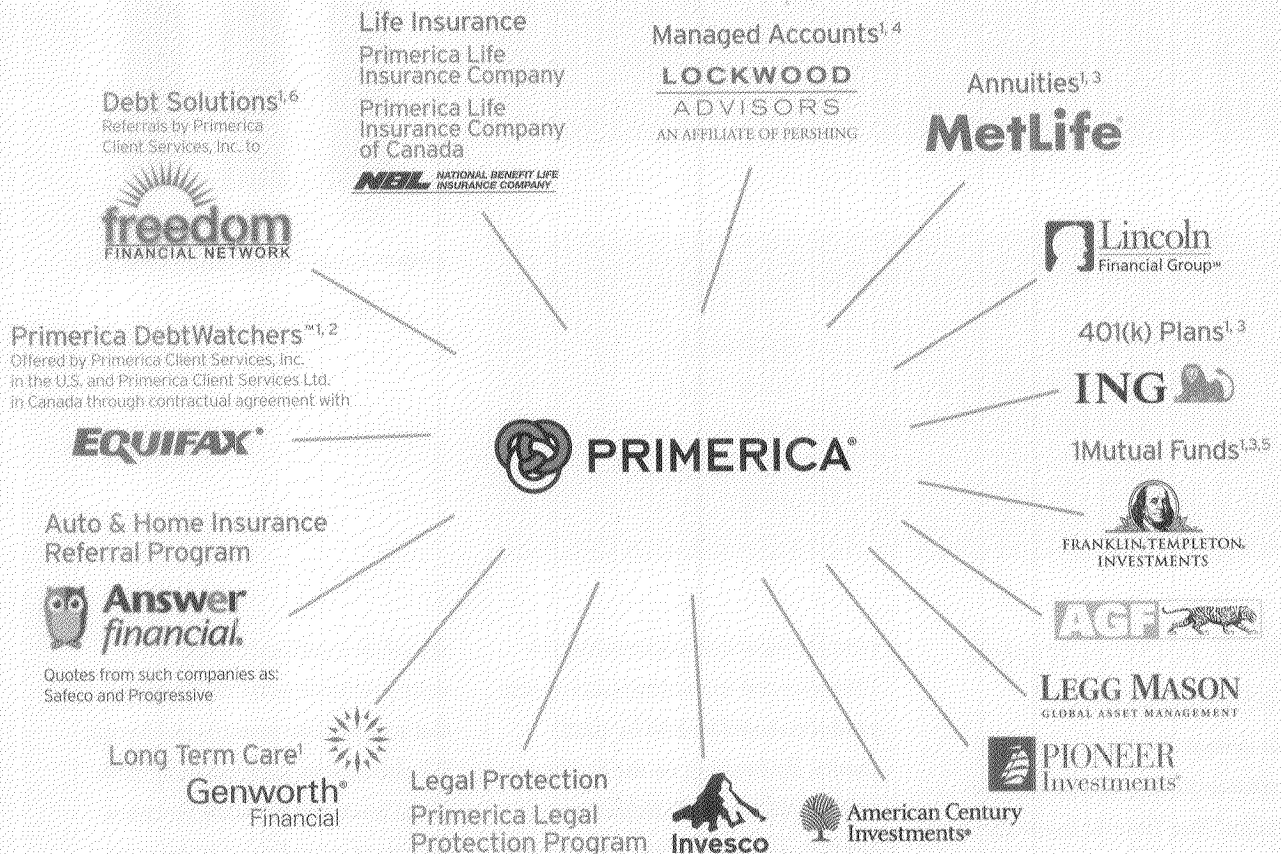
Life Insurance
Primerica Life Insurance Company
Primerica Life Insurance Company of Canada
NBL NATIONAL BENEFIT LIFE INSURANCE COMPANY

Managed Accounts$^{1,4}$
LOCKWOOD ADVISORS
AN AFFILIATE OF PERSHING

Annuities$^{1,3}$
MetLife

Lincoln Financial Group℠

401(k) Plans$^{1,3}$
ING

1Mutual Funds$^{1,3,5}$
FRANKLIN.TEMPLETON. INVESTMENTS

AGF

LEGG MASON
GLOBAL ASSET MANAGEMENT

PIONEER Investments

American Century Investments

Invesco

Legal Protection
Primerica Legal Protection Program

Long Term Care$^{1}$
Genworth® Financial

Auto & Home Insurance Referral Program
Answer financial.
Quotes from such companies as: Safeco and Progressive

Primerica DebtWatchers℠$^{1,2}$
Offered by Primerica Client Services, Inc. in the U.S. and Primerica Client Services Ltd. in Canada through contractual agreement with
EQUIFAX®

Debt Solutions$^{1,6}$
Referrals by Primerica Client Services, Inc. to
freedom
FINANCIAL NETWORK

PRIMERICA®